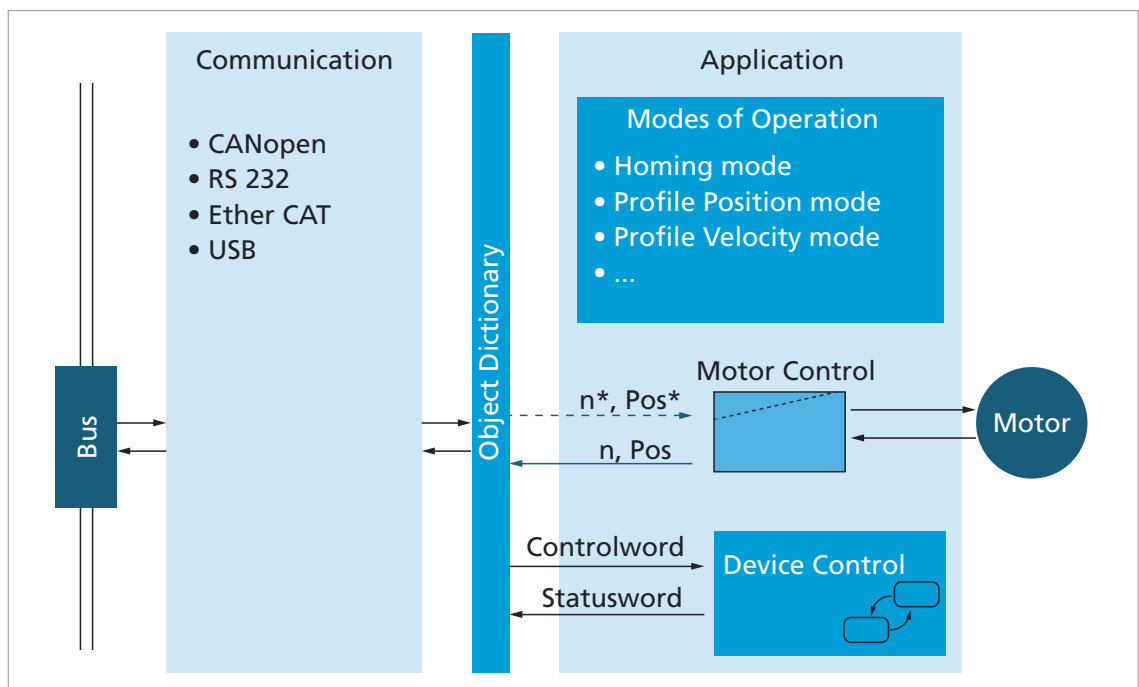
Bus

Communication

• CANopen
• RS 232
• Ether CAT
• USB

Object Dictionary

Application

Modes of Operation

• Homing mode
• Profile Position mode
• Profile Velocity mode
• ...

Motor Control

n*, Pos*

n, Pos

Motor

Controlword

Statusword

Device Control